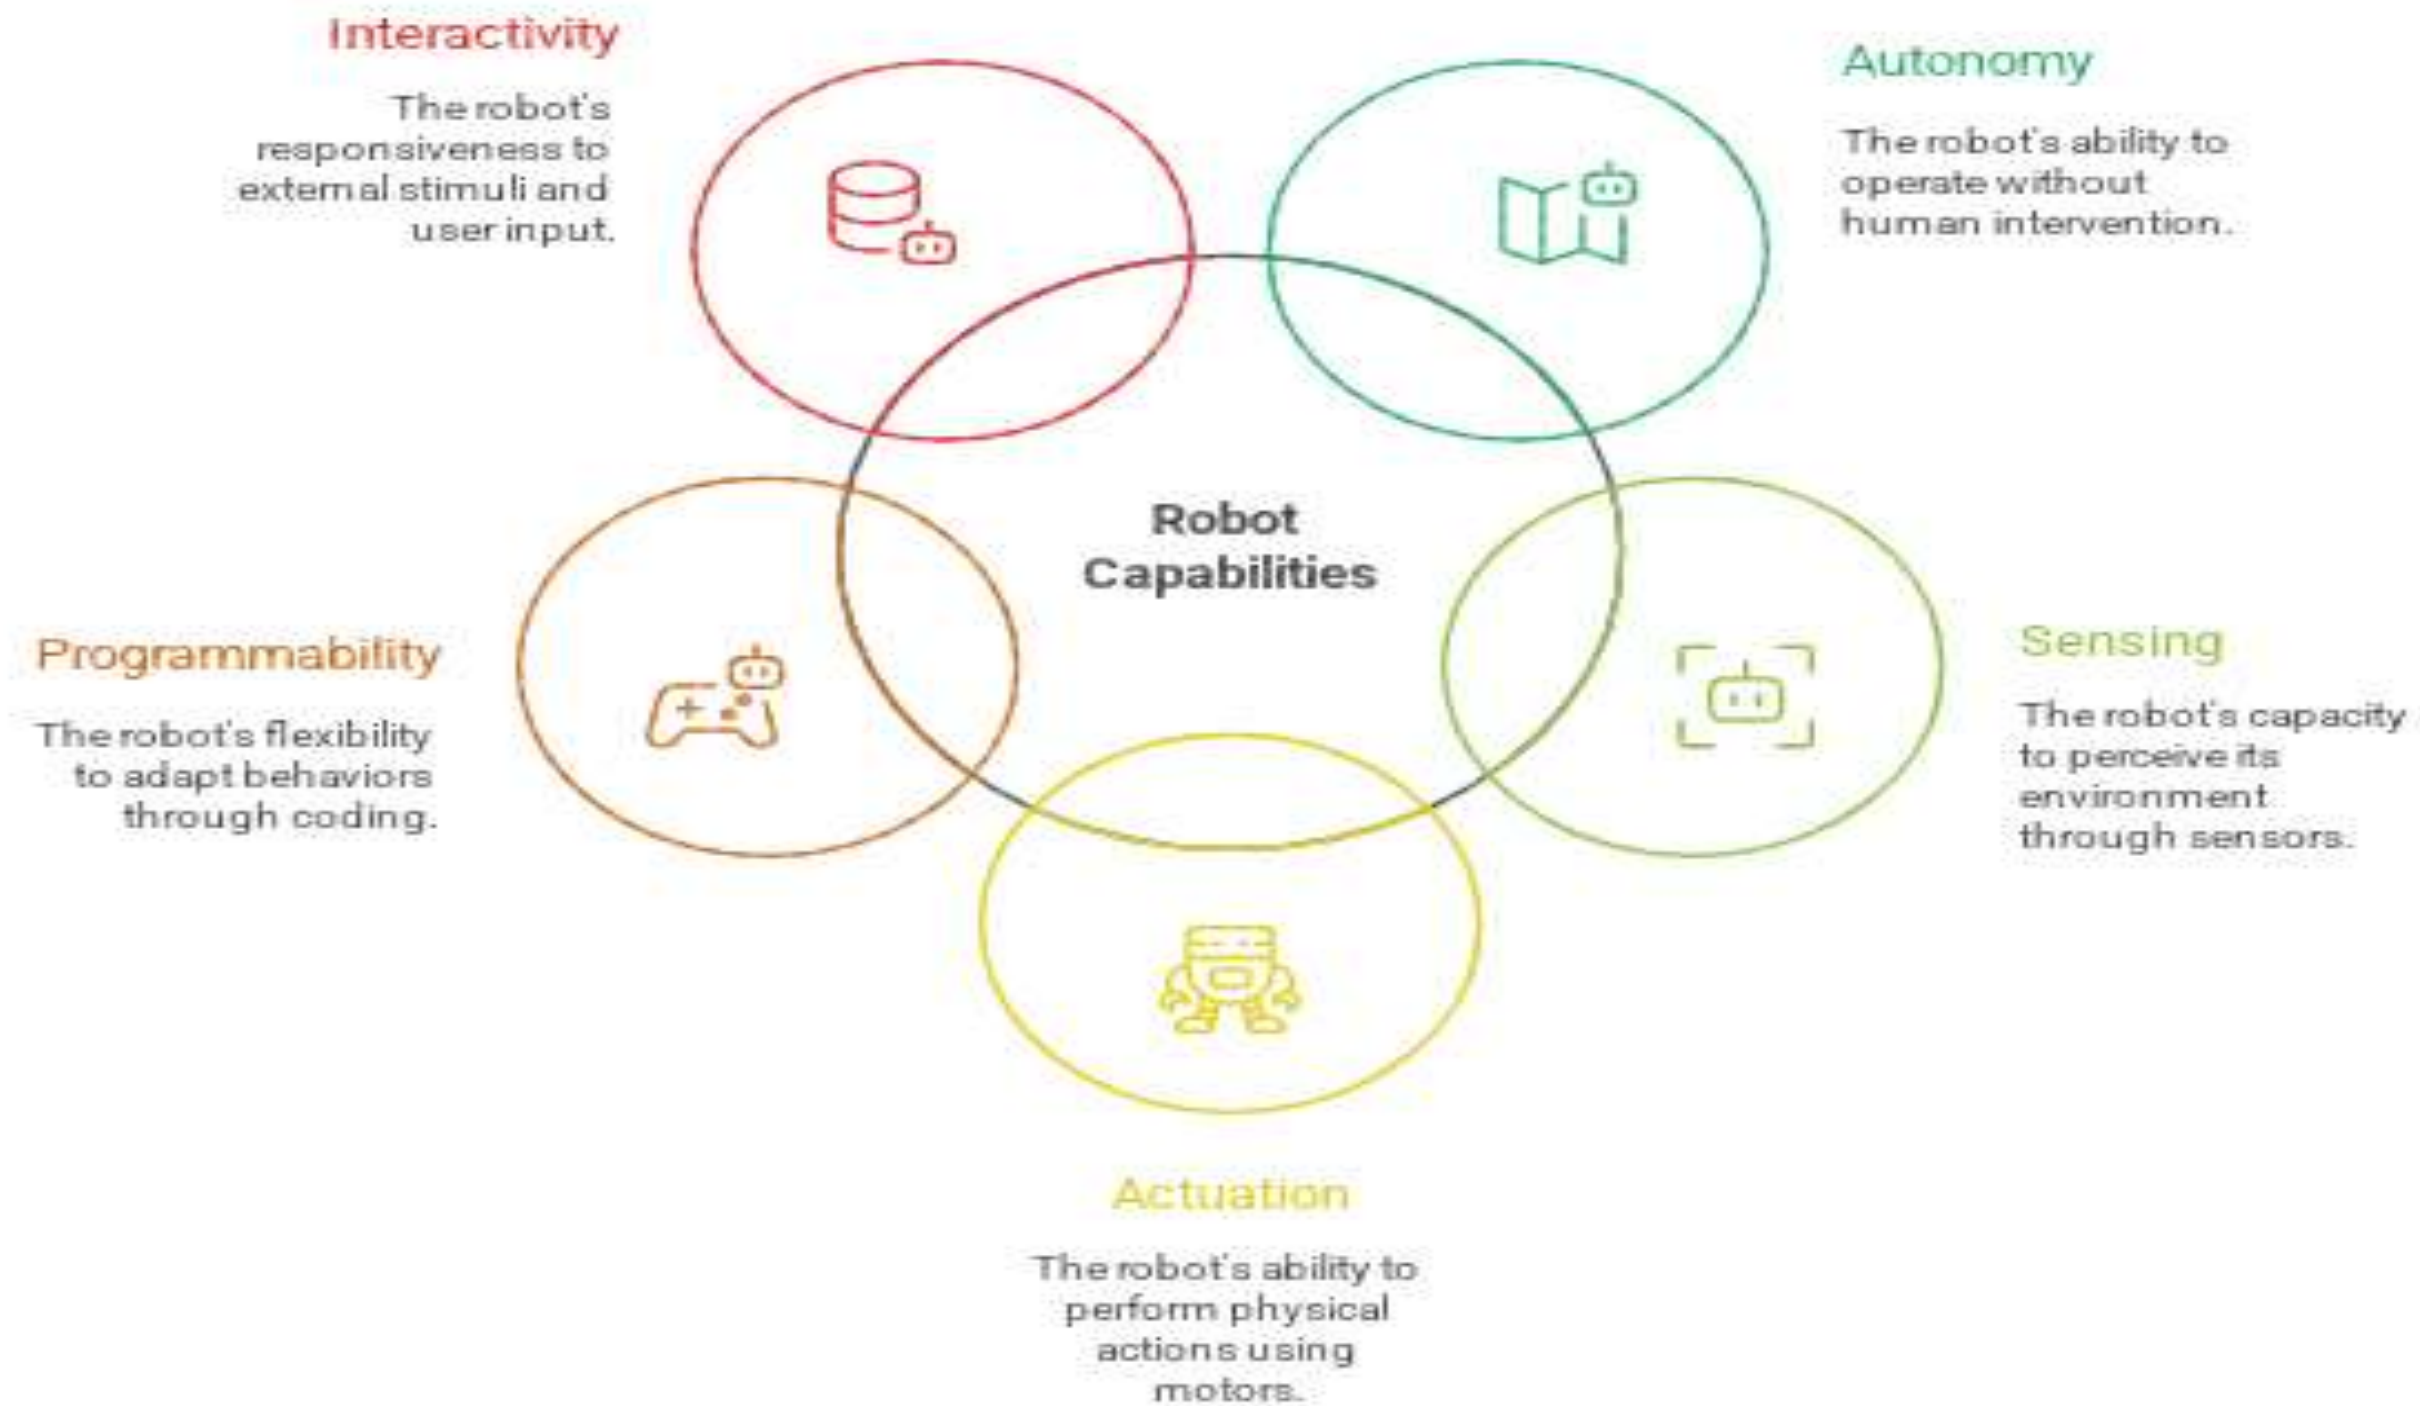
Interactivity

The robot's responsiveness to external stimuli and user input.

Autonomy

The robot's ability to operate without human intervention.

Robot Capabilities

Programmability

The robot's flexibility to adapt behaviors through coding.

Sensing

The robot's capacity to perceive its environment through sensors.

Actuation

The robot's ability to perform physical actions using motors.